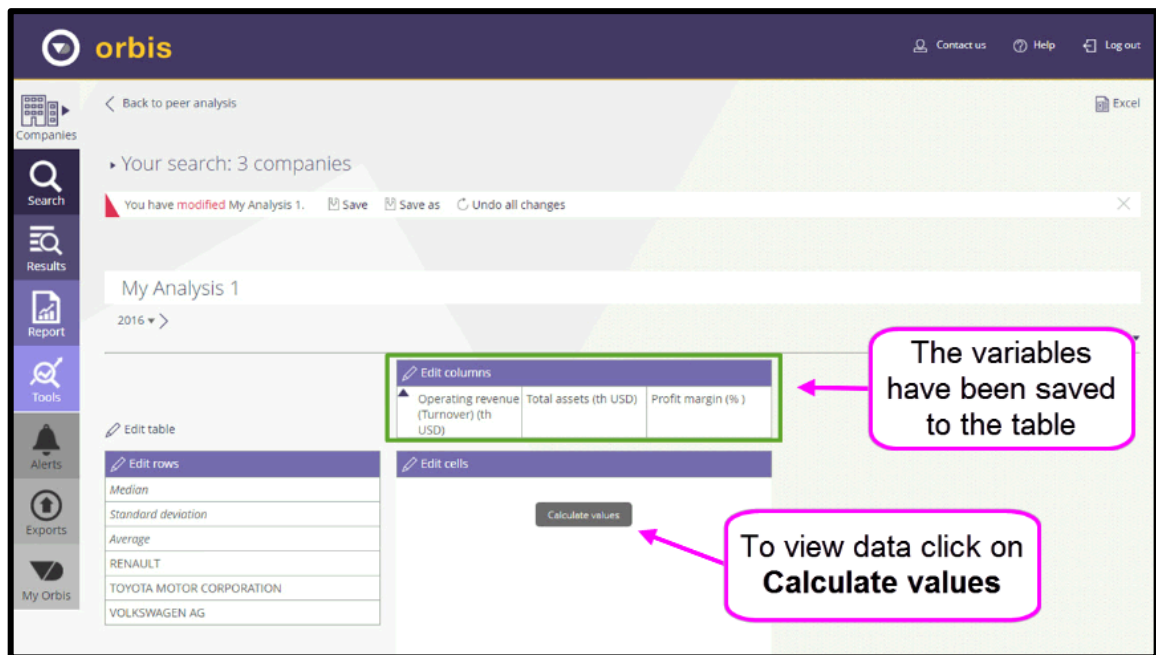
orbis

Contact us   Help   Log out

Companies
Search
Results
Report
Tools
Alerts
Exports
My Orbis

Back to peer analysis

Excel

Your search: 3 companies

You have modified My Analysis 1.   Save   Save as   Undo all changes

My Analysis 1

2016

Edit columns

| Operating revenue (Turnover) (th USD) | Total assets (th USD) | Profit margin (% ) |
|---|---|---|

Edit table

Edit rows

Median
Standard deviation
Average
RENAULT
TOYOTA MOTOR CORPORATION
VOLKSWAGEN AG

Edit cells

Calculate values

The variables have been saved to the table

To view data click on **Calculate values**